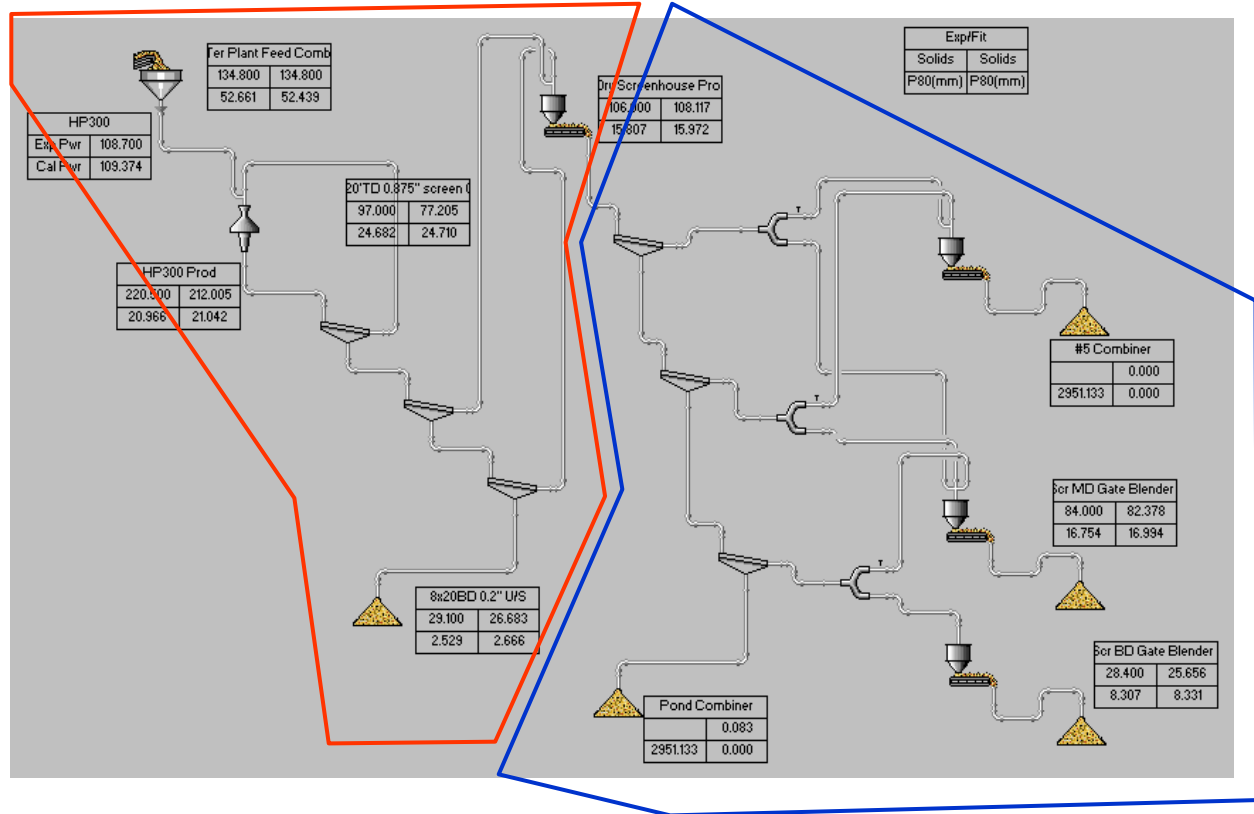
Exp/Fit

| Solids | Solids |
|---|---|
| P80(mm) | P80(mm) |

Ter Plant Feed Comb

| 134.800 | 134.800 |
|---|---|
| 52.661 | 52.439 |

HP300

| Exp Pwr | 108.700 |
|---|---|
| Cal Pwr | 109.374 |

Dry Screenhouse Pro

| 106.900 | 108.117 |
|---|---|
| 15.807 | 15.972 |

20'TD 0.875" screen 0

| 97.000 | 77.205 |
|---|---|
| 24.682 | 24.710 |

HP300 Prod

| 220.500 | 212.005 |
|---|---|
| 20.966 | 21.042 |

#5 Combiner

| | 0.000 |
|---|---|
| 2951.133 | 0.000 |

Scr MD Gate Blender

| 84.000 | 82.378 |
|---|---|
| 16.754 | 16.994 |

8x20BD 0.2" U/S

| 29.100 | 26.683 |
|---|---|
| 2.529 | 2.666 |

Scr BD Gate Blender

| 28.400 | 25.656 |
|---|---|
| 8.307 | 8.331 |

Pond Combiner

| | 0.083 |
|---|---|
| 2951.133 | 0.000 |